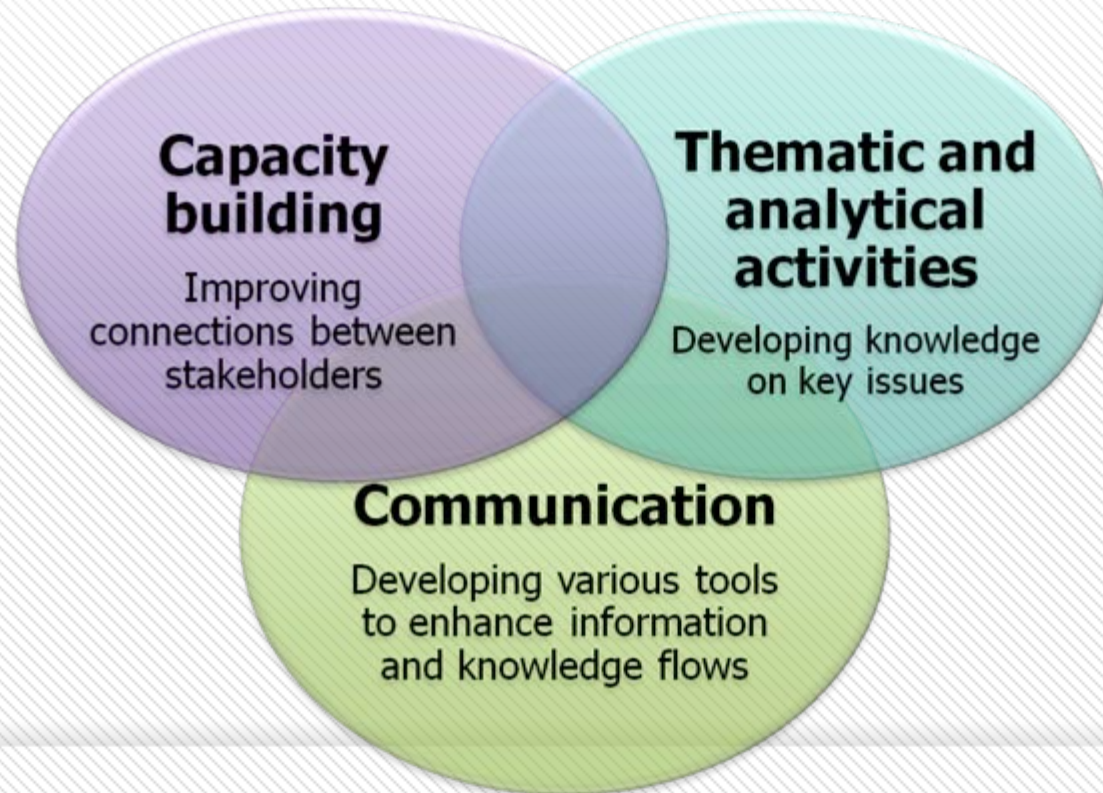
Capacity building

Improving connections between stakeholders

Thematic and analytical activities

Developing knowledge on key issues

Communication

Developing various tools to enhance information and knowledge flows